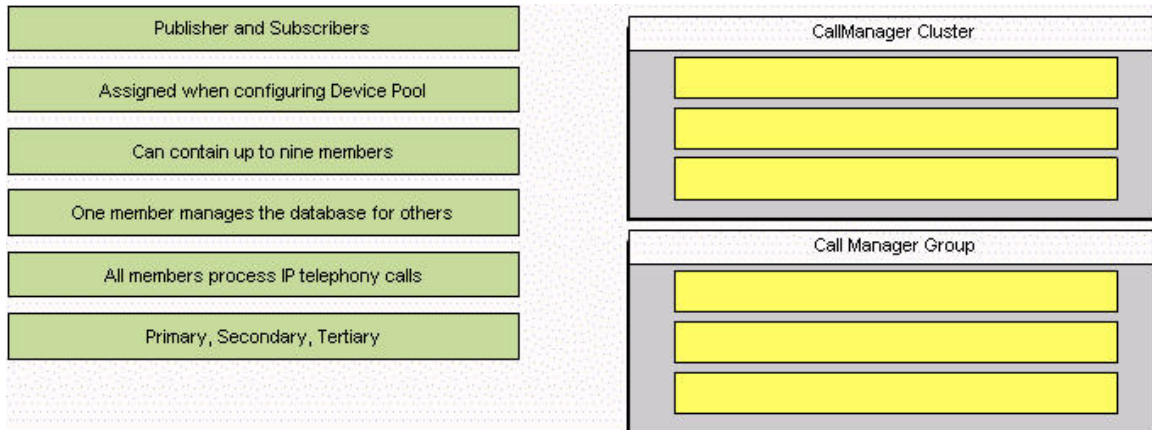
Publisher and Subscribers

Assigned when configuring Device Pool

Can contain up to nine members

One member manages the database for others

All members process IP telephony calls

Primary, Secondary, Tertiary

CallManager Cluster

Call Manager Group